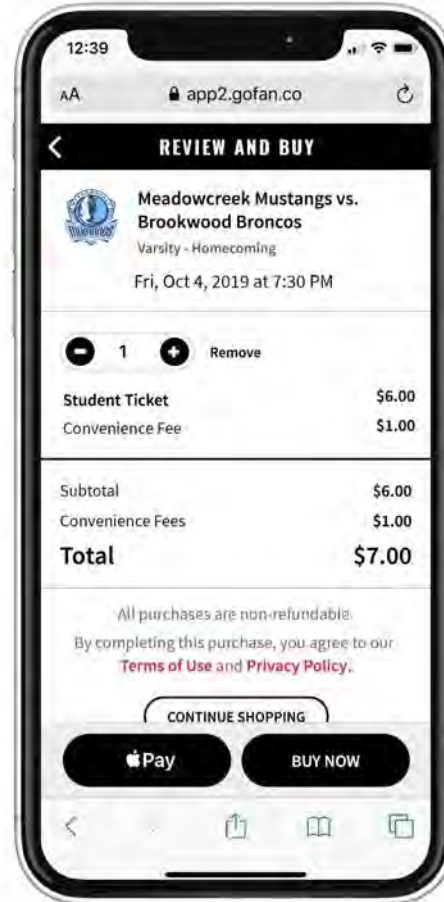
12:39

AA app2.gofan.co

REVIEW AND BUY

Meadowcreek Mustangs vs. Brookwood Broncos

Varsity - Homecoming

Fri, Oct 4, 2019 at 7:30 PM

1 Remove

| Student Ticket | $6.00 |
|---|---|
| Convenience Fee | $1.00 |

| Subtotal | $6.00 |
|---|---|
| Convenience Fees | $1.00 |
| Total | $7.00 |

All purchases are non-refundable.

By completing this purchase, you agree to our Terms of Use and Privacy Policy.

CONTINUE SHOPPING

Pay

BUY NOW